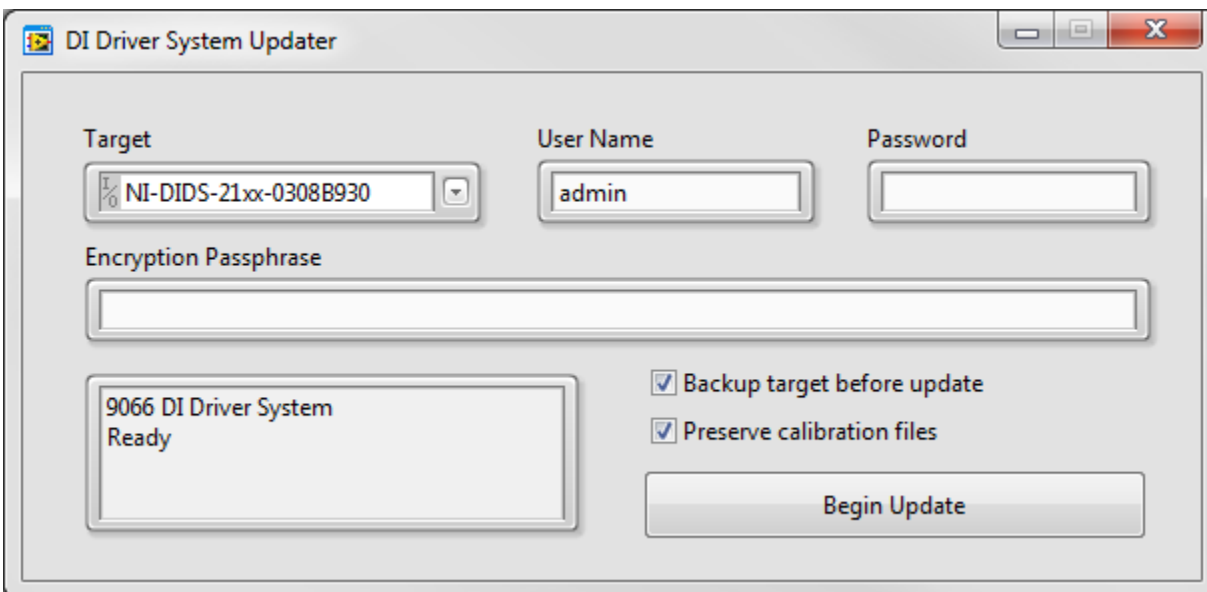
DI Driver System Updater

Target

NI-DIDS-21xx-0308B930

User Name

admin

Password

Encryption Passphrase

9066 DI Driver System
Ready

Backup target before update

Preserve calibration files

Begin Update